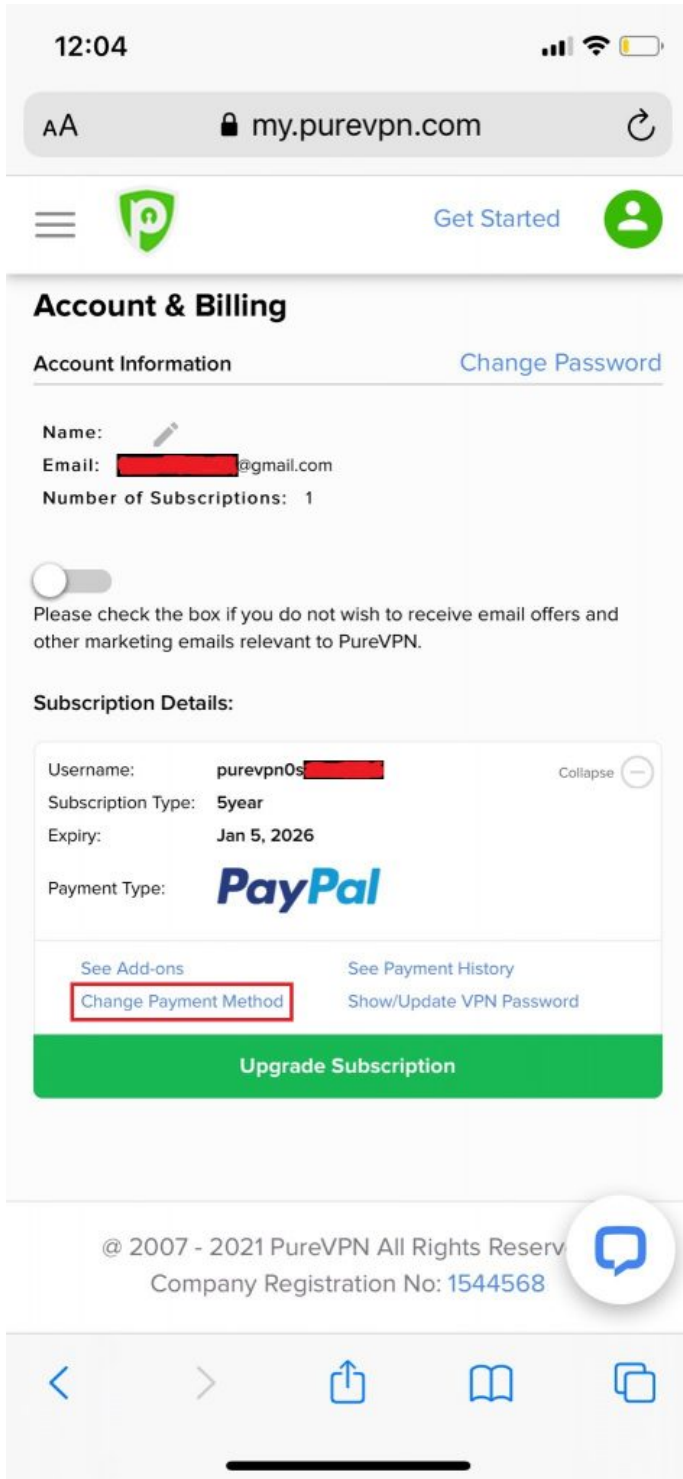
12:04

AA my.purevpn.com

Get Started

Account & Billing

Account Information Change Password

Name:
Email: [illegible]@gmail.com
Number of Subscriptions: 1

Please check the box if you do not wish to receive email offers and other marketing emails relevant to PureVPN.

Subscription Details:

Username: purevpn0s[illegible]
Collapse
Subscription Type: 5year
Expiry: Jan 5, 2026
Payment Type: PayPal

See Add-ons
Change Payment Method
See Payment History
Show/Update VPN Password

Upgrade Subscription

@ 2007 - 2021 PureVPN All Rights Reserv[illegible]
Company Registration No: 1544568